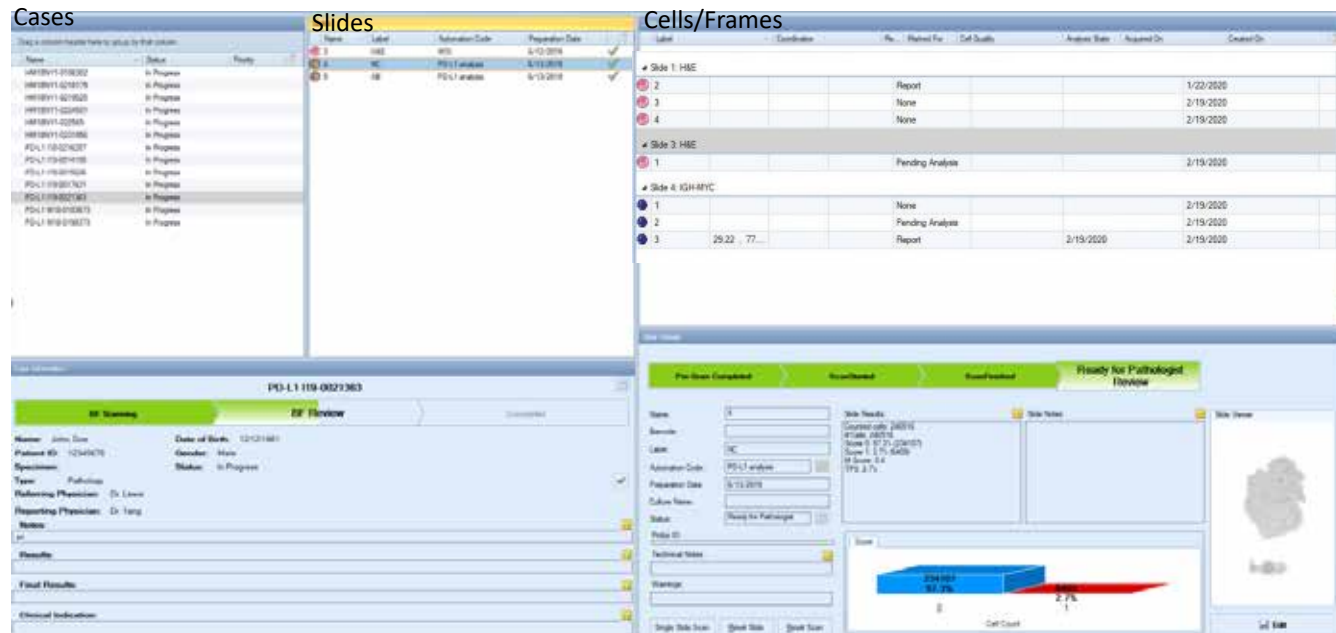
Cases

Slides

Cells/Frames

| Label | | Coordinates | Re... | Marked For | Cell Quality | Analysis State | Acquired On | Created On |
|---|---|---|---|---|---|---|---|---|
| Slide 1: H&E | | | | | | | | |
| 2 | | | | Report | | | | 1/22/2020 |
| 3 | | | | None | | | | 2/19/2020 |
| 4 | | | | None | | | | 2/19/2020 |
| Slide 3: H&E | | | | | | | | |
| 1 | | | | Pending Analysis | | | | 2/19/2020 |
| Slide 4: IGH-MYC | | | | | | | | |
| 1 | | | | None | | | | 2/19/2020 |
| 2 | | | | Pending Analysis | | | | 2/19/2020 |
| 3 | | 29.22 , 77... | | Report | | 2/19/2020 | | 2/19/2020 |

| Name | Status | Priority |
|---|---|---|
| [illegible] | In Progress | |
| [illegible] | In Progress | |
| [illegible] | In Progress | |
| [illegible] | In Progress | |
| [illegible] | In Progress | |
| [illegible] | In Progress | |
| PD-L1-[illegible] | In Progress | |
| PD-L1-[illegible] | In Progress | |
| PD-L1-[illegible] | In Progress | |
| PD-L1-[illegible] | In Progress | |
| PD-L1 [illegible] | In Progress | |
| PD-L1 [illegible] | In Progress | |
| PD-L1 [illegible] | In Progress | |

| Name | Label | Automation Code | Preparation Date |
|---|---|---|---|
| 3 | H&E | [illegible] | 6/12/2019 |
| 4 | NC | PD-L1 analysis | 6/13/2019 |
| 5 | AB | PD-L1 analysis | 6/13/2019 |

PD-L1 I19-0021363

BF Scanning | BF Review | Completed

Name: John Doe
Date of Birth: 12/12/1961
Patient ID: 12345678
Gender: Male
Specimen:
Status: In Progress
Type: Pathology
Referring Physician: Dr. Lewe
Reporting Physician: Dr. Yang

Notes
Results
Final Results
Clinical Indication

Pre-Scan Completed | ScanStarted | ScanFinished | Ready for Pathologist Review

Name: 4
Barcode:
Label: NC
Automation Code: PD-L1 analysis
Preparation Date: 6/13/2019
Culture Name:
Status: Ready for Pathologist
Status ID:
Technical Notes
Warnings

Slide Results
Counted cells: 240516
#Cells: 240516
Score 0: 97.3% (234107)
Score 1: 2.7% (6409)
H Score: 0.4
TPS: 2.7%

Slide Notes

Slide Viewer

Score
234107
97.3%
6409
2.7%
0
1
Cell Count

Single Slide Scan | Reset Slide | Reset Scan

Edit